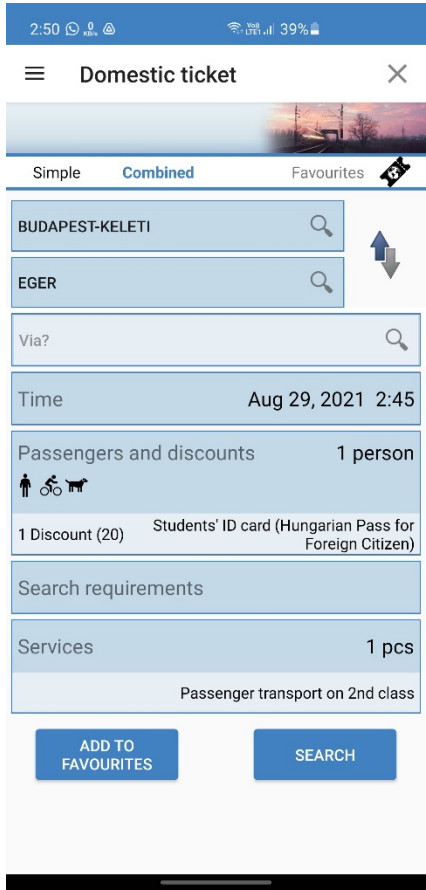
2:50 Vo) LTE1 39%

Domestic ticket

Simple Combined Favourites

BUDAPEST-KELETI

EGER

Via?

Time Aug 29, 2021 2:45

Passengers and discounts 1 person

1 Discount (20) Students' ID card (Hungarian Pass for Foreign Citizen)

Search requirements

Services 1 pcs

Passenger transport on 2nd class

ADD TO FAVOURITES

SEARCH